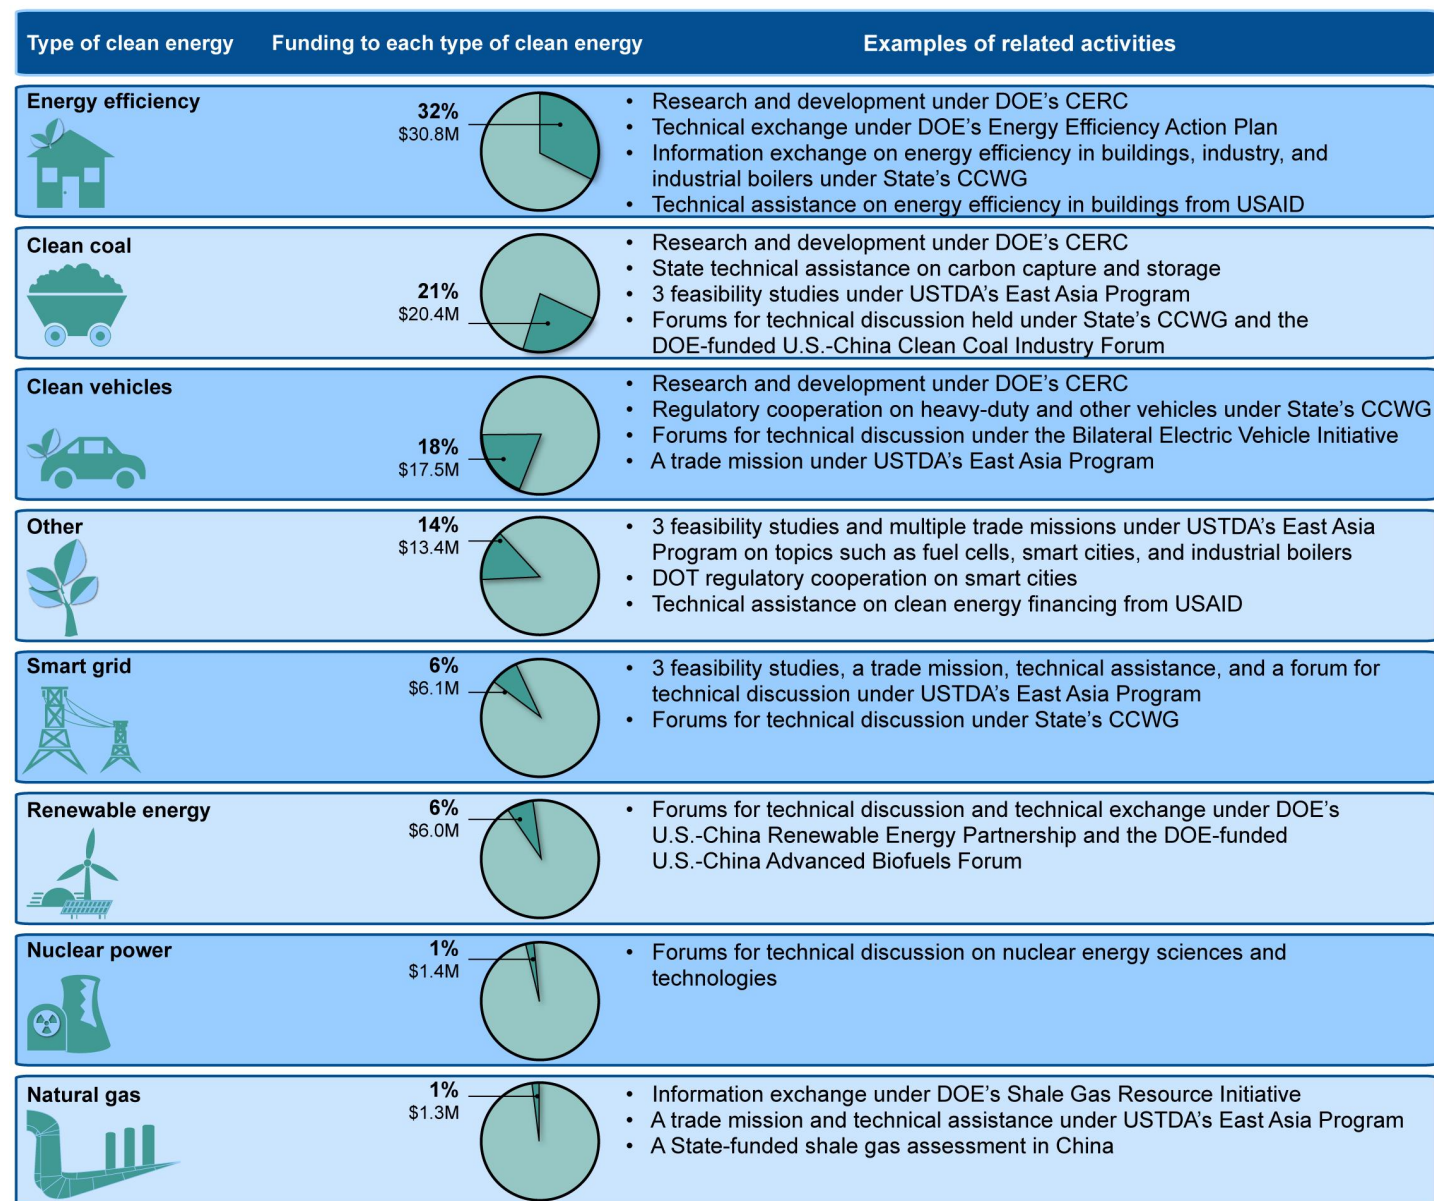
| Type of clean energy | Funding to each type of clean energy | Examples of related activities |
|---|---|---|
| Energy efficiency | 32% $30.8M | • Research and development under DOE's CERC • Technical exchange under DOE's Energy Efficiency Action Plan • Information exchange on energy efficiency in buildings, industry, and industrial boilers under State's CCWG • Technical assistance on energy efficiency in buildings from USAID |
| Clean coal | 21% $20.4M | • Research and development under DOE's CERC • State technical assistance on carbon capture and storage • 3 feasibility studies under USTDA's East Asia Program • Forums for technical discussion held under State's CCWG and the DOE-funded U.S.-China Clean Coal Industry Forum |
| Clean vehicles | 18% $17.5M | • Research and development under DOE's CERC • Regulatory cooperation on heavy-duty and other vehicles under State's CCWG • Forums for technical discussion under the Bilateral Electric Vehicle Initiative • A trade mission under USTDA's East Asia Program |
| Other | 14% $13.4M | • 3 feasibility studies and multiple trade missions under USTDA's East Asia Program on topics such as fuel cells, smart cities, and industrial boilers • DOT regulatory cooperation on smart cities • Technical assistance on clean energy financing from USAID |
| Smart grid | 6% $6.1M | • 3 feasibility studies, a trade mission, technical assistance, and a forum for technical discussion under USTDA's East Asia Program • Forums for technical discussion under State's CCWG |
| Renewable energy | 6% $6.0M | • Forums for technical discussion and technical exchange under DOE's U.S.-China Renewable Energy Partnership and the DOE-funded U.S.-China Advanced Biofuels Forum |
| Nuclear power | 1% $1.4M | • Forums for technical discussion on nuclear energy sciences and technologies |
| Natural gas | 1% $1.3M | • Information exchange under DOE's Shale Gas Resource Initiative • A trade mission and technical assistance under USTDA's East Asia Program • A State-funded shale gas assessment in China |